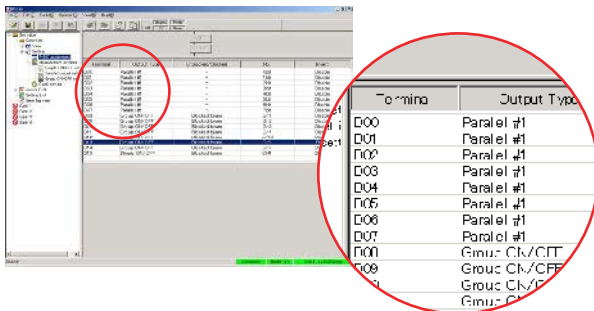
| Termina | Output Typ |
|---|---|
| D00 | Paralel #1 |
| D01 | Paralel #1 |
| D02 | Paralel #1 |
| D03 | Paralel #1 |
| D04 | Paralel #1 |
| D05 | Paralel #1 |
| D06 | Paralel #1 |
| D07 | Paralel #1 |
| D08 | Group ON/OFF |
| D09 | Group ON/OFF |
| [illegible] | Group ON/OFF |
| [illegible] | Group O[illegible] |